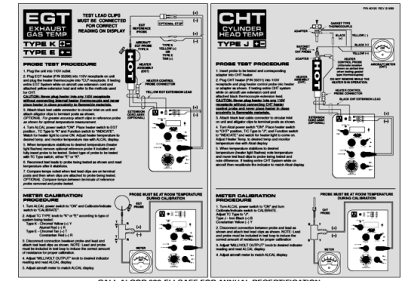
EGT EXHAUST GAS TEMP

TYPE K

TEST LEAD CLIPS MUST BE CONNECTED FOR CORRECT READING ON DISPLAY

CHT CYLINDER HEAD TEMP

TYPE J

PROBE TEST PROCEDURE

PROBE TEST PROCEDURE

METER CALIBRATION PROCEDURE

PROBE MUST BE AT ROOM TEMPERATURE DURING CALIBRATION

METER CALIBRATION PROCEDURE

PROBE MUST BE AT ROOM TEMPERATURE DURING CALIBRATION

HOT

HOT

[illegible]